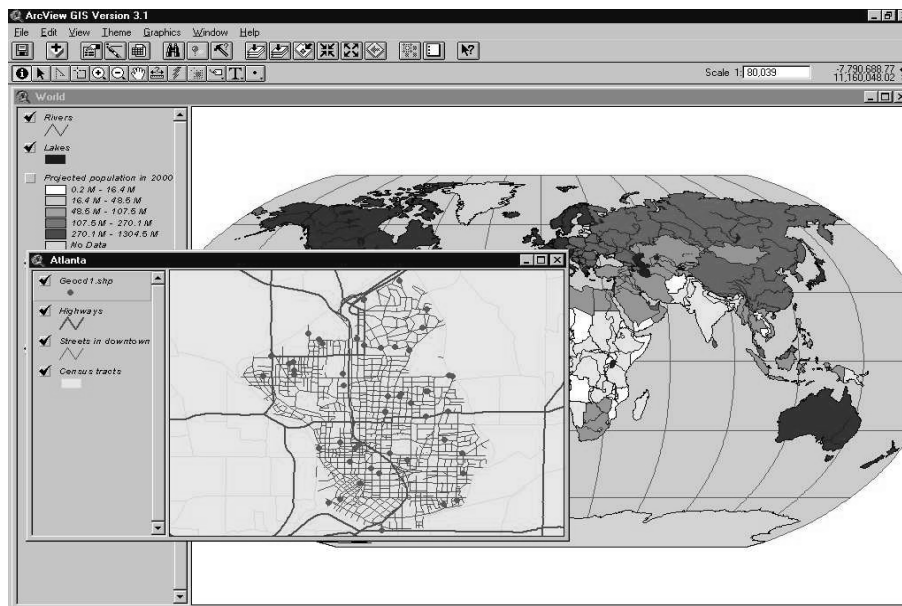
ArcView GIS Version 3.1

File Edit View Theme Graphics Window Help

Scale 1: 80,039

-7,790,688.77
11,160,048.02

World

Rivers

Lakes

Projected population in 2000
0.2 M - 16.4 M
16.4 M - 48.5 M
48.5 M - 107.5 M
107.5 M - 270.1 M
270.1 M - 1304.5 M
No Data

Atlanta

Geocd1.shp

Highways

Streets in downtown

Census tracts